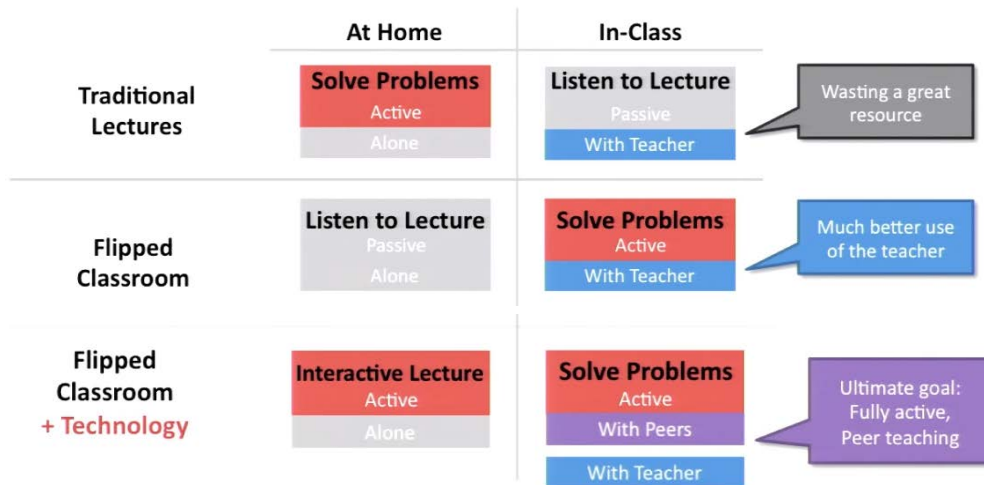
|  | At Home | In-Class |  |
|---|---|---|---|
| Traditional Lectures | Solve Problems<br>Active<br>Alone | Listen to Lecture<br>Passive<br>With Teacher | Wasting a great resource |
| Flipped Classroom | Listen to Lecture<br>Passive<br>Alone | Solve Problems<br>Active<br>With Teacher | Much better use of the teacher |
| Flipped Classroom + Technology | Interactive Lecture<br>Active<br>Alone | Solve Problems<br>Active<br>With Peers<br>With Teacher | Ultimate goal: Fully active, Peer teaching |